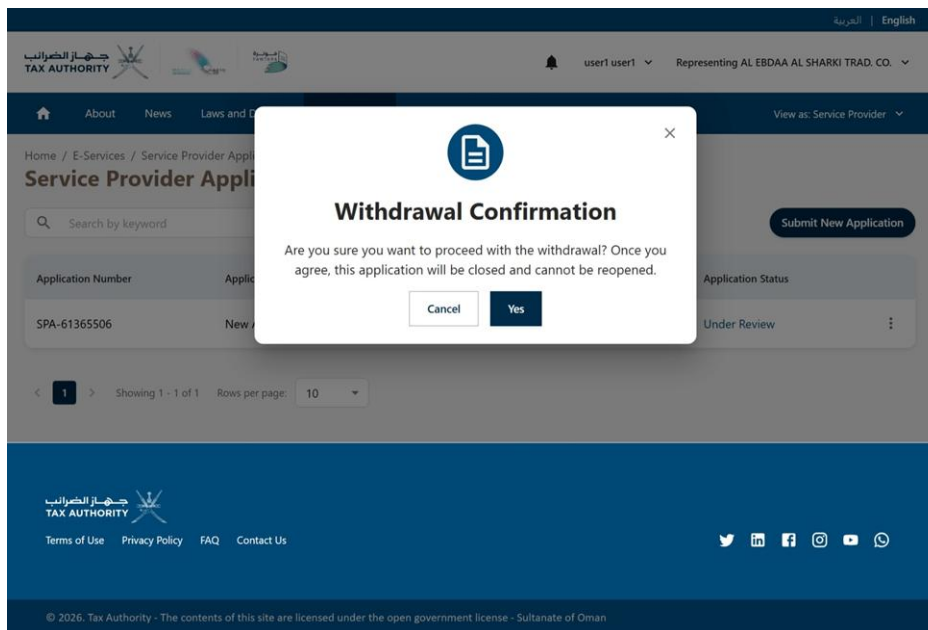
العربية | English

جهاز الضرائب
TAX AUTHORITY

user1 user1 Representing AL EBDAA AL SHARKI TRAD. CO.

About News Laws and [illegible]

View as: Service Provider

Home / E-Services / Service Provider Appl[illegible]

Service Provider Appli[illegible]

Search by keyword

Submit New Application

| Application Number | Applic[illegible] | Application Status |
|---|---|---|
| SPA-61365506 | New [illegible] | Under Review |

1 Showing 1 - 1 of 1 Rows per page: 10

Withdrawal Confirmation

Are you sure you want to proceed with the withdrawal? Once you agree, this application will be closed and cannot be reopened.

Cancel Yes

جهاز الضرائب
TAX AUTHORITY

Terms of Use Privacy Policy FAQ Contact Us

© 2026. Tax Authority - The contents of this site are licensed under the open government license - Sultanate of Oman